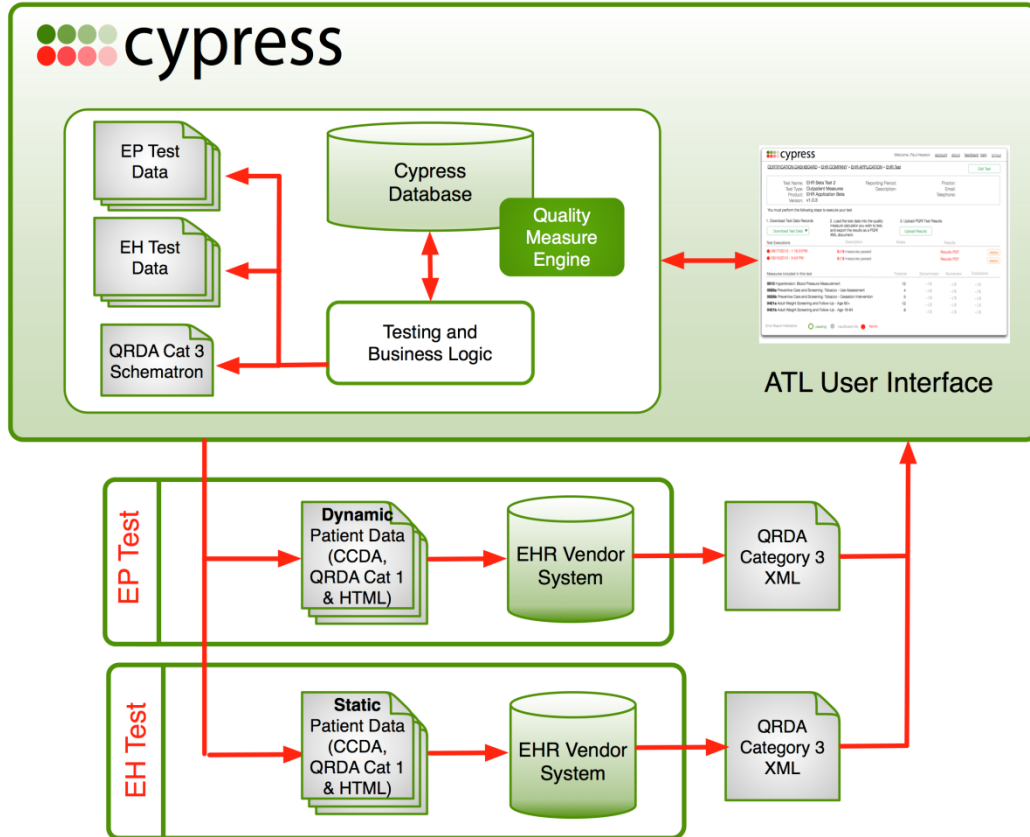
cypress

EP Test Data

EH Test Data

QRDA Cat 3 Schematron

Cypress Database

Quality Measure Engine

Testing and Business Logic

ATL User Interface

EP Test

Dynamic Patient Data (CCDA, QRDA Cat 1 & HTML)

EHR Vendor System

QRDA Category 3 XML

EH Test

Static Patient Data (CCDA, QRDA Cat 1 & HTML)

EHR Vendor System

QRDA Category 3 XML